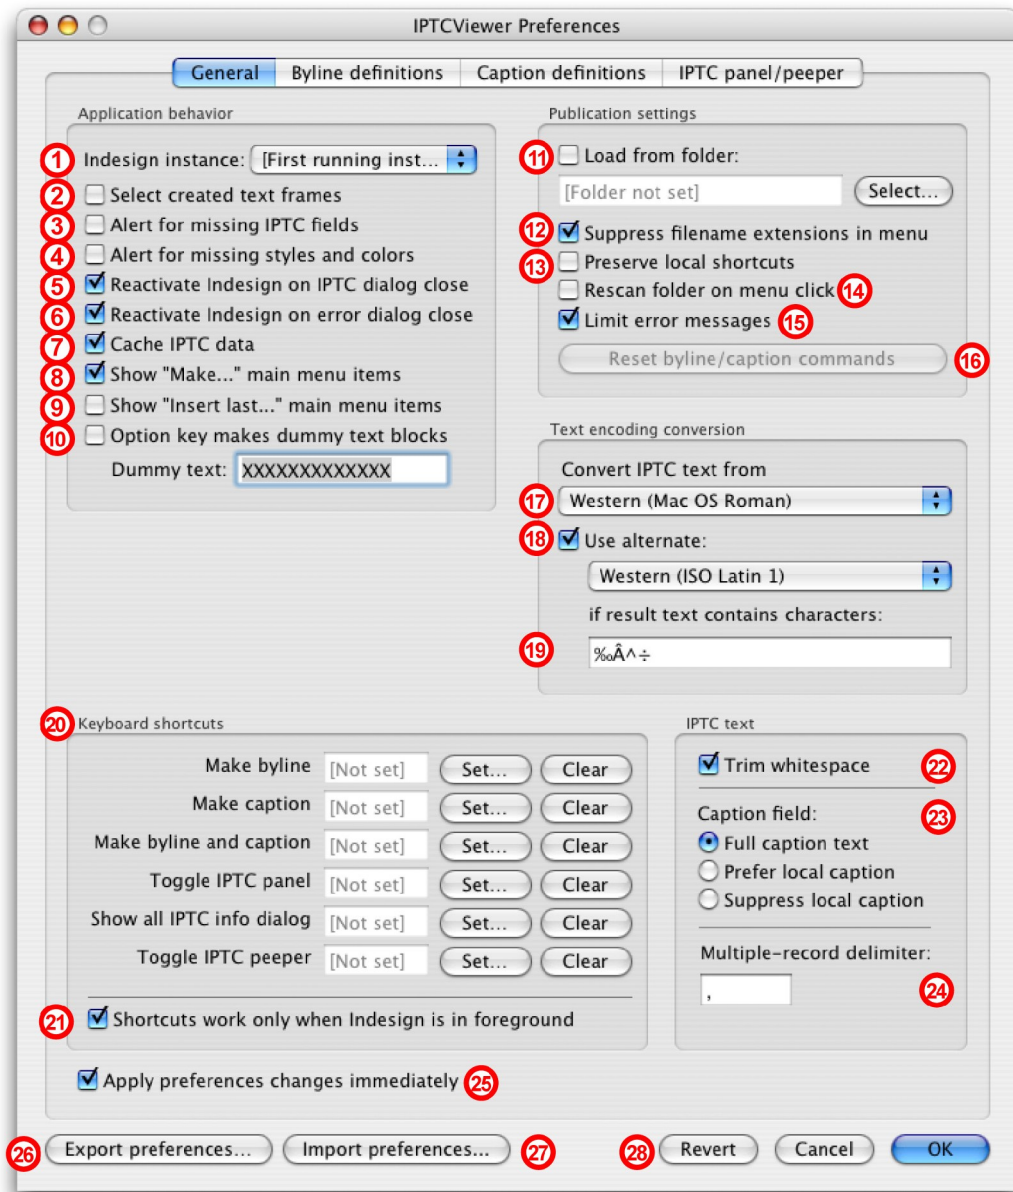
IPTCViewer Preferences

General | Byline definitions | Caption definitions | IPTC panel/peeper

Application behavior

1 Indesign instance: [First running inst...

2 Select created text frames

3 Alert for missing IPTC fields

4 Alert for missing styles and colors

5 Reactivate Indesign on IPTC dialog close

6 Reactivate Indesign on error dialog close

7 Cache IPTC data

8 Show "Make..." main menu items

9 Show "Insert last..." main menu items

10 Option key makes dummy text blocks

Dummy text: XXXXXXXXXXXXX

Publication settings

11 Load from folder:

[Folder not set] Select...

12 Suppress filename extensions in menu

13 Preserve local shortcuts

Rescan folder on menu click 14

Limit error messages 15

Reset byline/caption commands 16

Text encoding conversion

Convert IPTC text from

17 Western (Mac OS Roman)

18 Use alternate:

Western (ISO Latin 1)

if result text contains characters:

19 ‰Â^÷

20 Keyboard shortcuts

Make byline [Not set] Set... Clear

Make caption [Not set] Set... Clear

Make byline and caption [Not set] Set... Clear

Toggle IPTC panel [Not set] Set... Clear

Show all IPTC info dialog [Not set] Set... Clear

Toggle IPTC peeper [Not set] Set... Clear

21 Shortcuts work only when Indesign is in foreground

IPTC text

Trim whitespace 22

Caption field: 23

Full caption text

Prefer local caption

Suppress local caption

Multiple-record delimiter:

, 24

Apply preferences changes immediately 25

26 Export preferences... Import preferences... 27

28 Revert Cancel OK